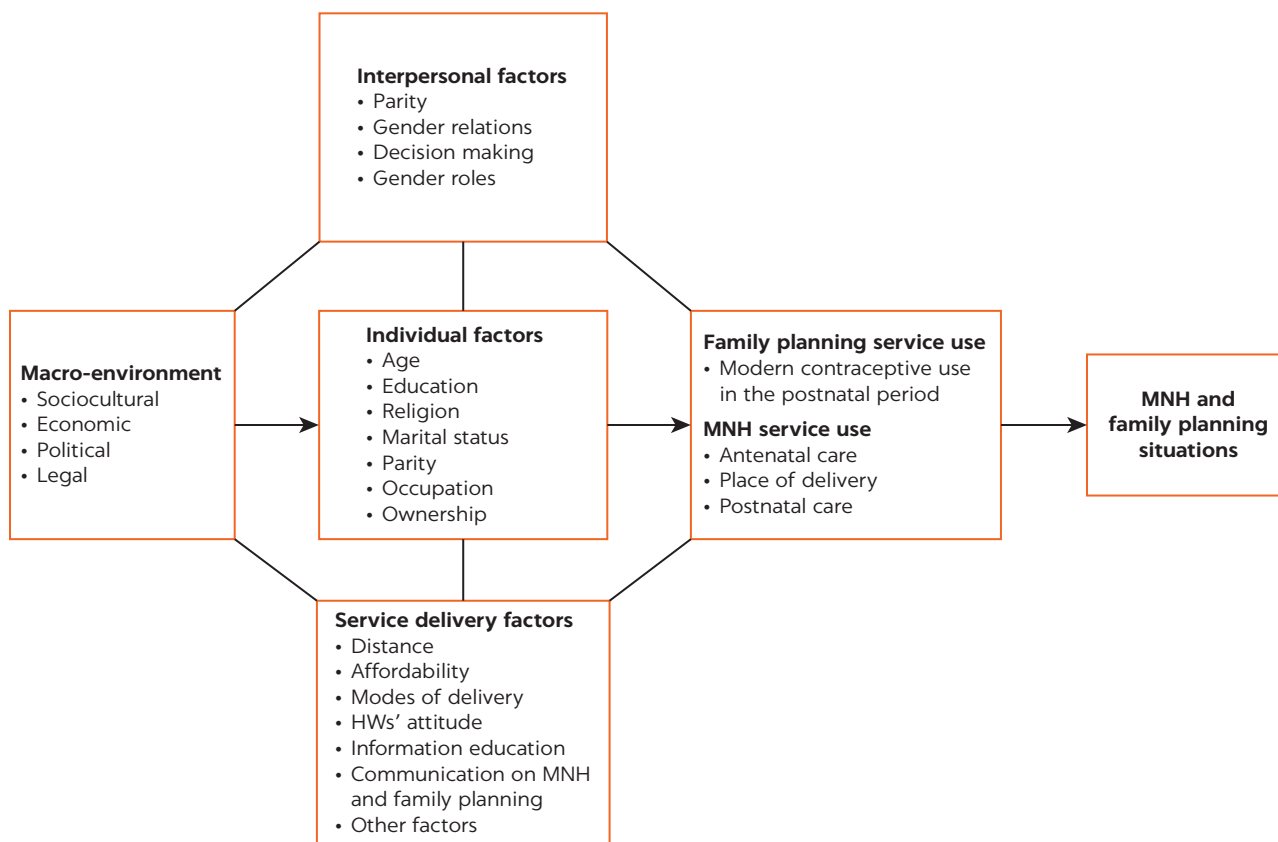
Interpersonal factors
• Parity
• Gender relations
• Decision making
• Gender roles

Macro-environment
• Sociocultural
• Economic
• Political
• Legal

Individual factors
• Age
• Education
• Religion
• Marital status
• Parity
• Occupation
• Ownership

Family planning service use
• Modern contraceptive use in the postnatal period

MNH service use
• Antenatal care
• Place of delivery
• Postnatal care

MNH and family planning situations

Service delivery factors
• Distance
• Affordability
• Modes of delivery
• HWs' attitude
• Information education
• Communication on MNH and family planning
• Other factors